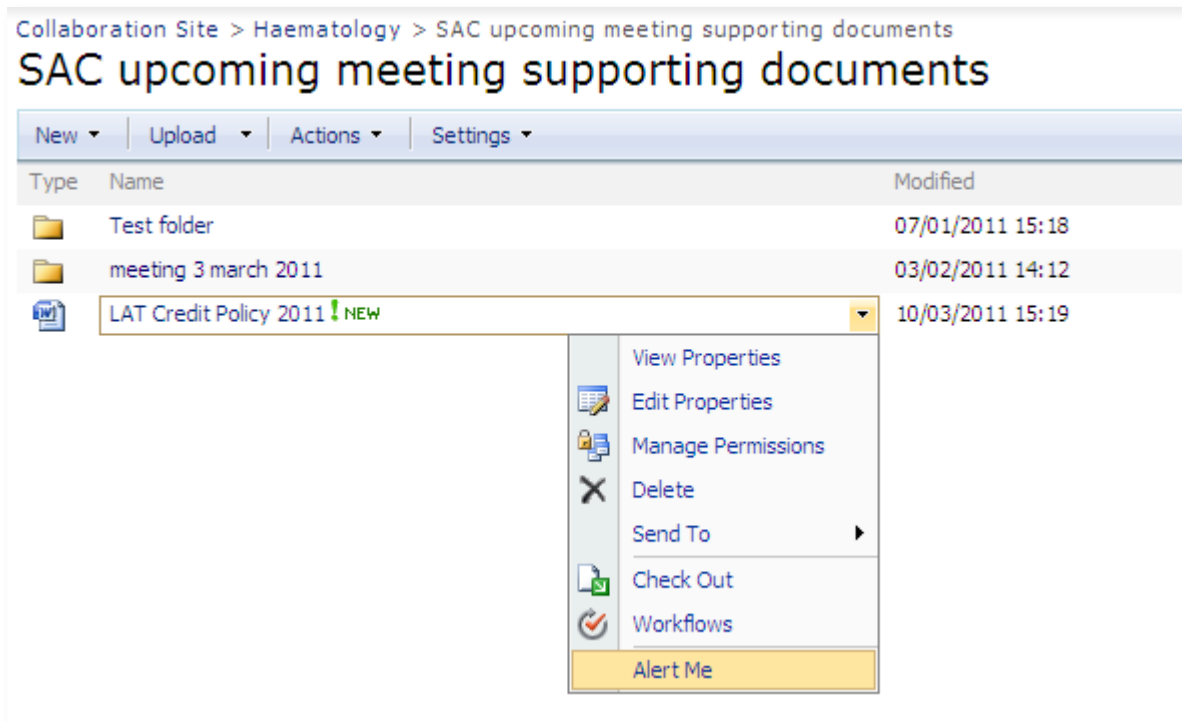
Collaboration Site > Haematology > SAC upcoming meeting supporting documents

SAC upcoming meeting supporting documents

New ▾ | Upload ▾ | Actions ▾ | Settings ▾

| Type | Name | Modified |
|---|---|---|
| | Test folder | 07/01/2011 15:18 |
| | meeting 3 march 2011 | 03/02/2011 14:12 |
| | LAT Credit Policy 2011 ! NEW | 10/03/2011 15:19 |

View Properties
Edit Properties
Manage Permissions
Delete
Send To
Check Out
Workflows
Alert Me